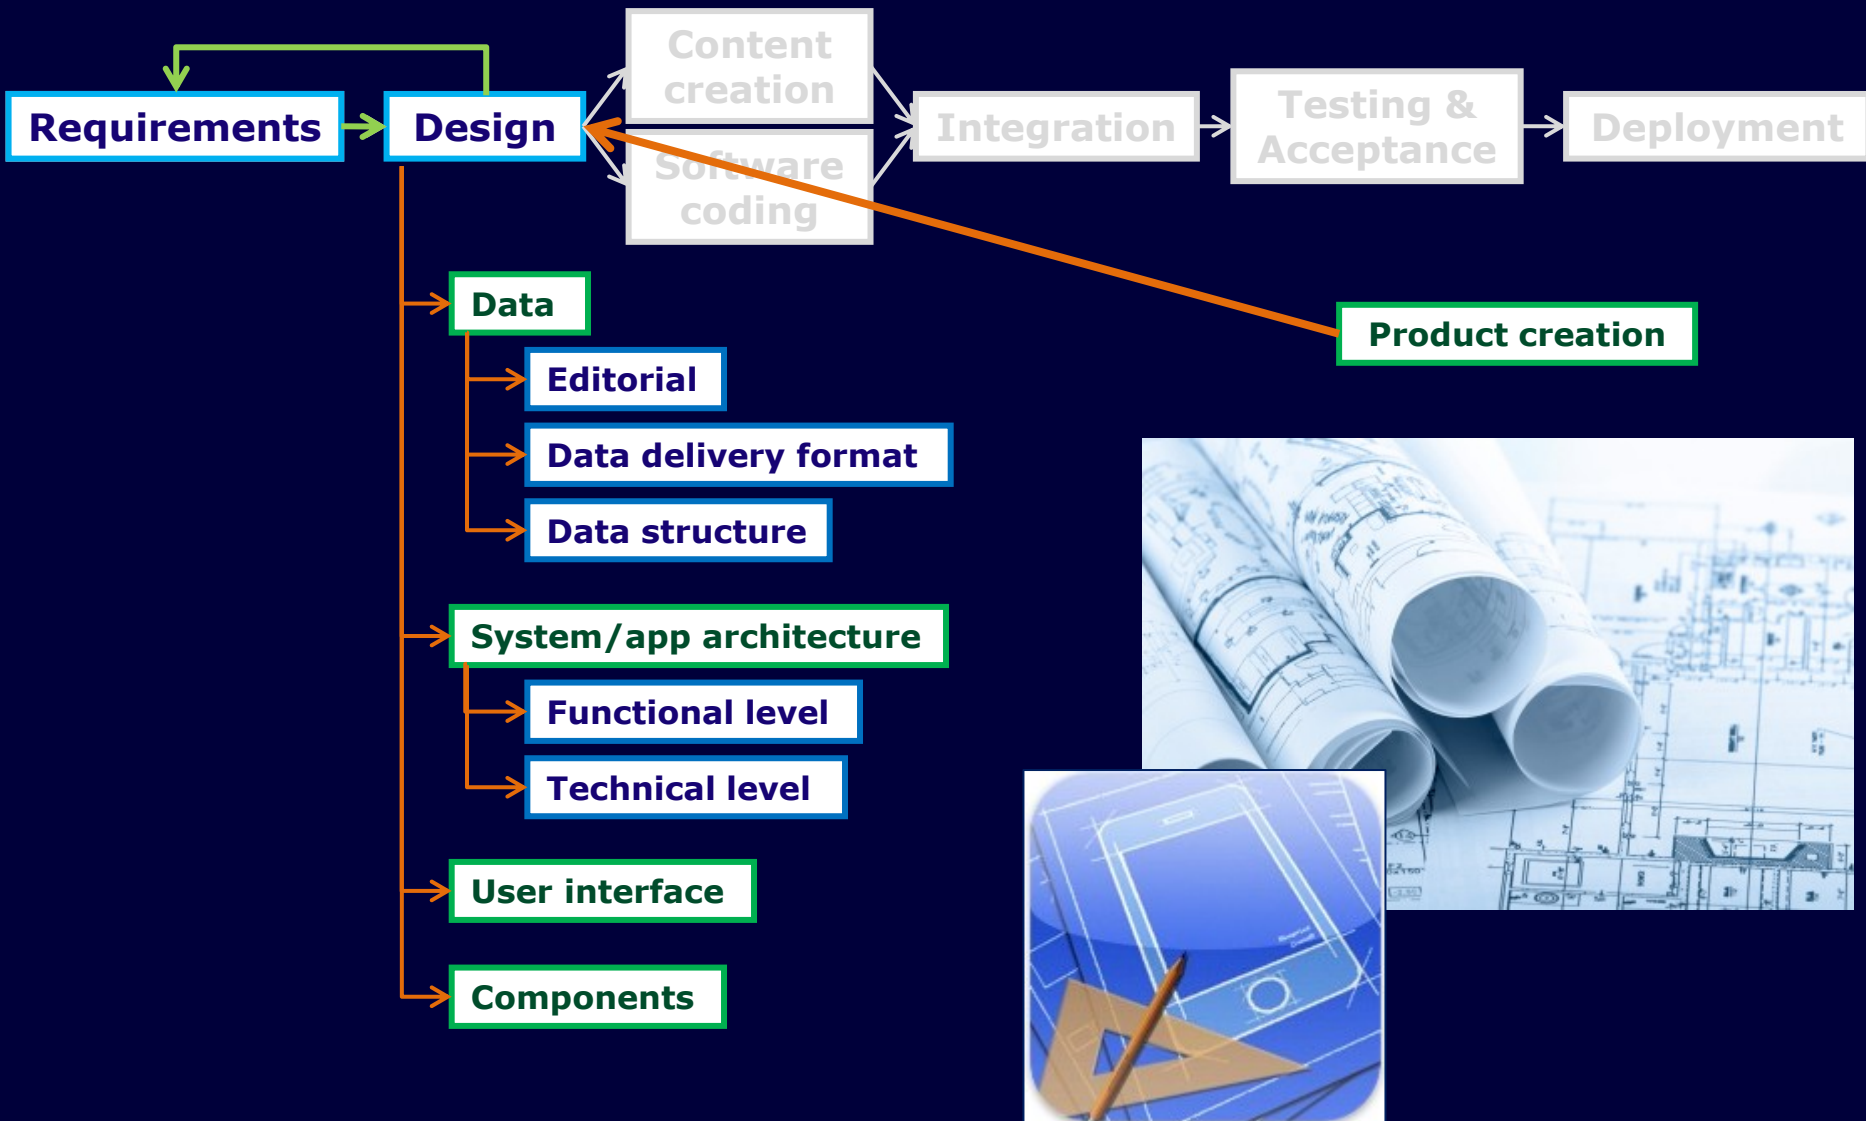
Requirements

Design

Content creation

Software coding

Integration

Testing & Acceptance

Deployment

Product creation

Data

Editorial

Data delivery format

Data structure

System/app architecture

Functional level

Technical level

User interface

Components